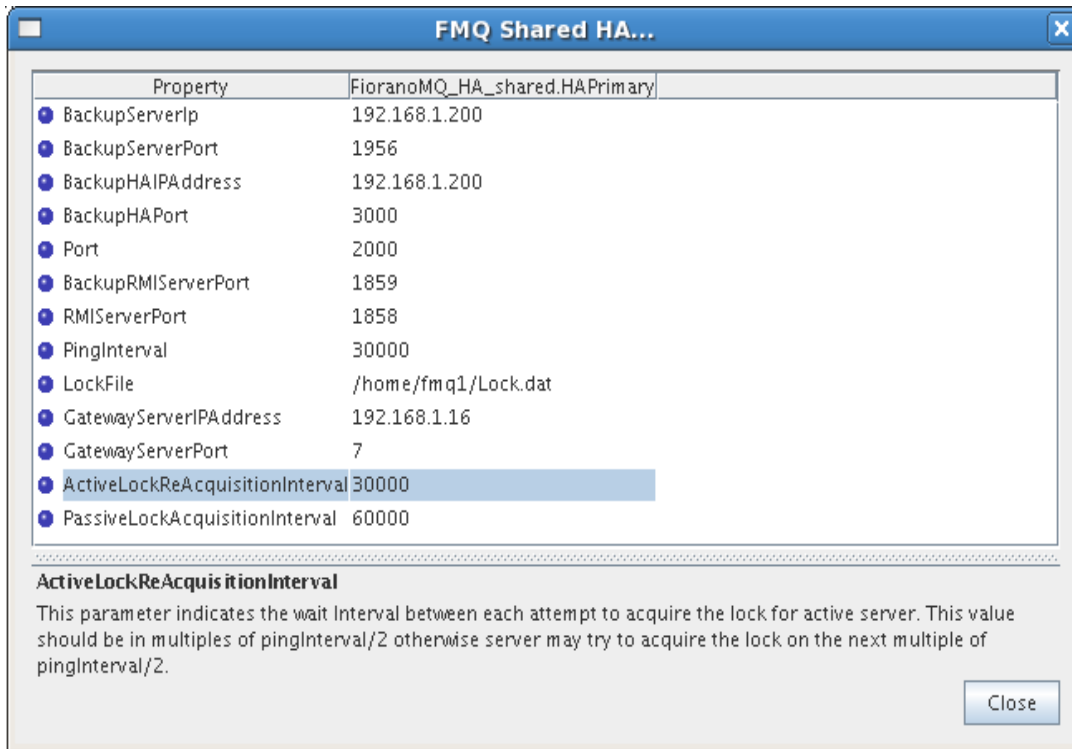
FMQ Shared HA...

| Property | FioranoMQ_HA_shared.HAPrimary |
|---|---|
| BackupServerIp | 192.168.1.200 |
| BackupServerPort | 1956 |
| BackupHAIPAddress | 192.168.1.200 |
| BackupHAPort | 3000 |
| Port | 2000 |
| BackupRMIServerPort | 1859 |
| RMIServerPort | 1858 |
| PingInterval | 30000 |
| LockFile | /home/fmq1/Lock.dat |
| GatewayServerIPAddress | 192.168.1.16 |
| GatewayServerPort | 7 |
| ActiveLockReAcquisitionInterval | 30000 |
| PassiveLockAcquisitionInterval | 60000 |

ActiveLockReAcquisitionInterval

This parameter indicates the wait Interval between each attempt to acquire the lock for active server. This value should be in multiples of pingInterval/2 otherwise server may try to acquire the lock on the next multiple of pingInterval/2.

Close